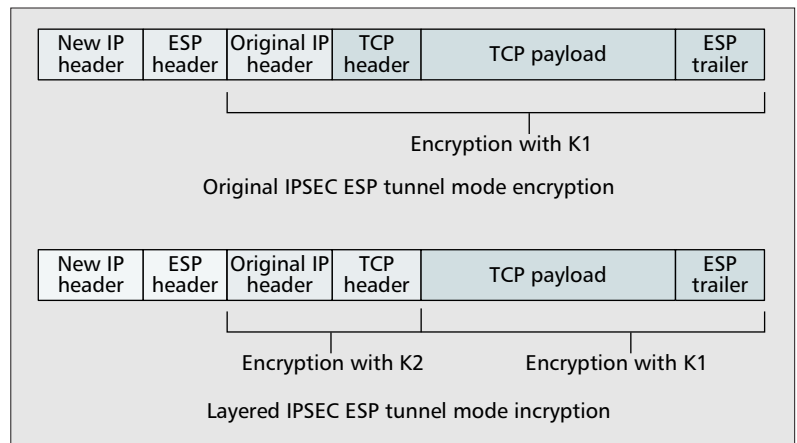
| New IP header | ESP header | Original IP header | TCP header | TCP payload | ESP trailer |
|---|---|---|---|---|---|

Encryption with K1

Original IPSEC ESP tunnel mode encryption

| New IP header | ESP header | Original IP header | TCP header | TCP payload | ESP trailer |
|---|---|---|---|---|---|

Encryption with K2

Encryption with K1

Layered IPSEC ESP tunnel mode incryption